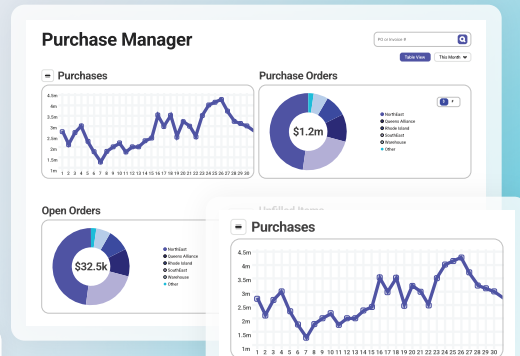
Purchase Manager

PO or Invoice #

Table View This Month

Purchases

4.5m
4m
3.5m
3m
2.5m
2m
1.5m
1m

1 2 3 4 5 6 7 8 9 10 11 12 13 14 15 16 17 18 19 20 21 22 23 24 25 26 27 28 29 30

Purchase Orders

$1.2m

NorthEast
Queens Alliance
Rhode Island
SouthEast
Warehouse
Other

Open Orders

$32.5k

NorthEast
Queens Alliance
Rhode Island
SouthEast
Warehouse
Other

Unfilled Items

Purchases

4.5m
4m
3.5m
3m
2.5m
2m
1.5m
1m

1 2 3 4 5 6 7 8 9 10 11 12 13 14 15 16 17 18 19 20 21 22 23 24 25 26 27 28 29 30